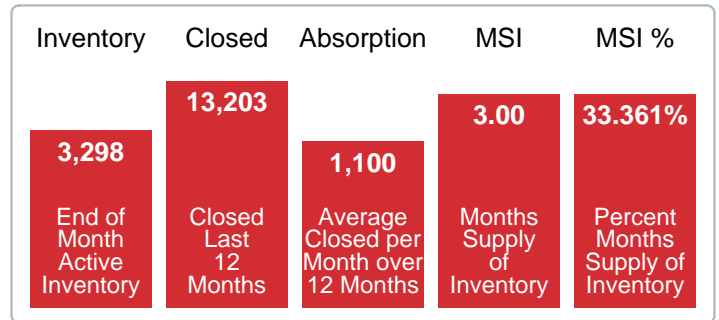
Inventory

3,298

End of Month Active Inventory

Closed

13,203

Closed Last 12 Months

Absorption

1,100

Average Closed per Month over 12 Months

MSI

3.00

Months Supply of Inventory

MSI %

33.361%

Percent Months Supply of Inventory